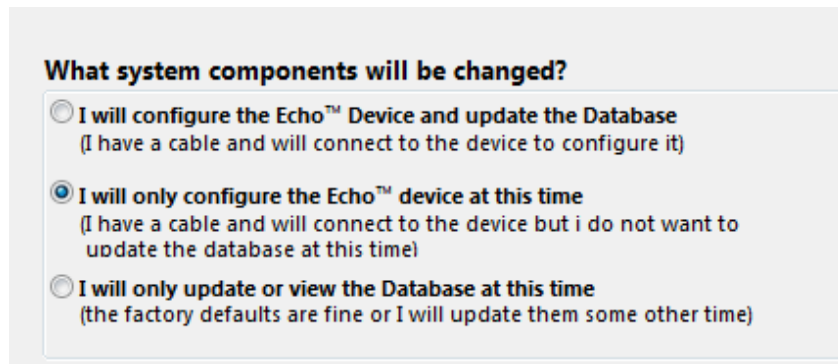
What system components will be changed?

I will configure the Echo™ Device and update the Database
(I have a cable and will connect to the device to configure it)

I will only configure the Echo™ device at this time
(I have a cable and will connect to the device but i do not want to update the database at this time)

I will only update or view the Database at this time
(the factory defaults are fine or I will update them some other time)